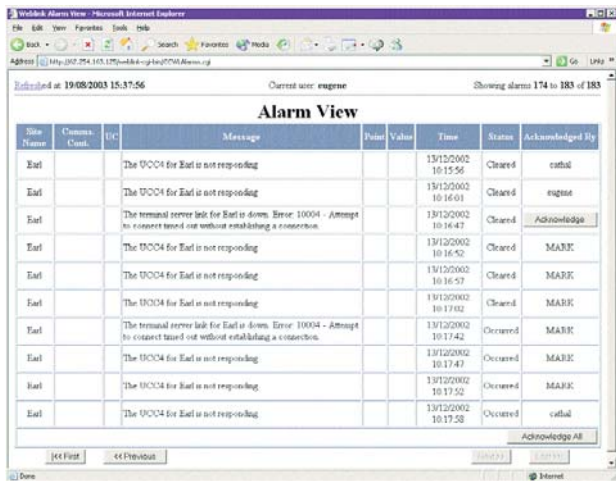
Weblink Alarm View - Microsoft Internet Explorer

File Edit View Favorites Tools Help

Back Search Favorites Media

Address http://62.254.163.125/weblink-cgi-bin/CCWLAlarm.cgi Go Links

Refreshed at 19/08/2003 15:37:56

Current user: eugene

Showing alarms 174 to 183 of 183

Alarm View

| Site Name | Comms. Cont. | UC | Message | Point | Value | Time | Status | Acknowledged By |
|---|---|---|---|---|---|---|---|---|
| Earl | | | The UCC4 for Earl is not responding | | | 13/12/2002 10:15:56 | Cleared | cathal |
| Earl | | | The UCC4 for Earl is not responding | | | 13/12/2002 10:16:01 | Cleared | eugene |
| Earl | | | The terminal server link for Earl is down. Error: 10004 - Attempt to connect timed out without establishing a connection. | | | 13/12/2002 10:16:47 | Cleared | Acknowledge |
| Earl | | | The UCC4 for Earl is not responding | | | 13/12/2002 10:16:52 | Cleared | MARK |
| Earl | | | The UCC4 for Earl is not responding | | | 13/12/2002 10:16:57 | Cleared | MARK |
| Earl | | | The UCC4 for Earl is not responding | | | 13/12/2002 10:17:02 | Cleared | MARK |
| Earl | | | The terminal server link for Earl is down. Error: 10004 - Attempt to connect timed out without establishing a connection. | | | 13/12/2002 10:17:42 | Occurred | MARK |
| Earl | | | The UCC4 for Earl is not responding | | | 13/12/2002 10:17:47 | Occurred | MARK |
| Earl | | | The UCC4 for Earl is not responding | | | 13/12/2002 10:17:52 | Occurred | MARK |
| Earl | | | The UCC4 for Earl is not responding | | | 13/12/2002 10:17:58 | Occurred | cathal |

Acknowledge All

|<< First << Previous Next >> Last >>|

Done Internet